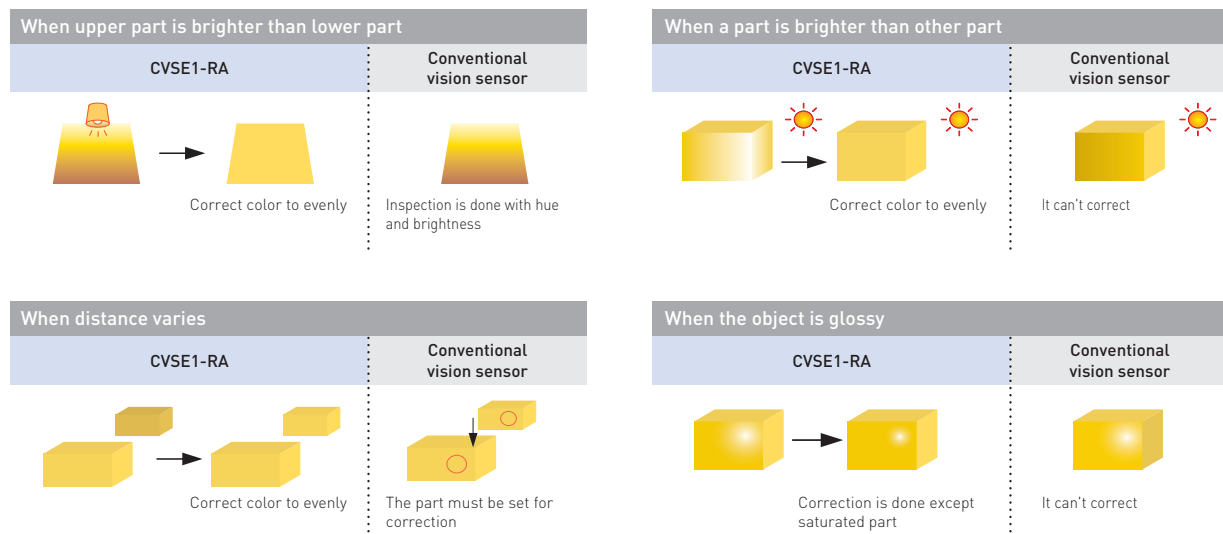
When upper part is brighter than lower part

| CVSE1-RA | Conventional vision sensor |
|---|---|
| Correct color to evenly | Inspection is done with hue and brightness |

When a part is brighter than other part

| CVSE1-RA | Conventional vision sensor |
|---|---|
| Correct color to evenly | It can't correct |

When distance varies

| CVSE1-RA | Conventional vision sensor |
|---|---|
| Correct color to evenly | The part must be set for correction |

When the object is glossy

| CVSE1-RA | Conventional vision sensor |
|---|---|
| Correction is done except saturated part | It can't correct |